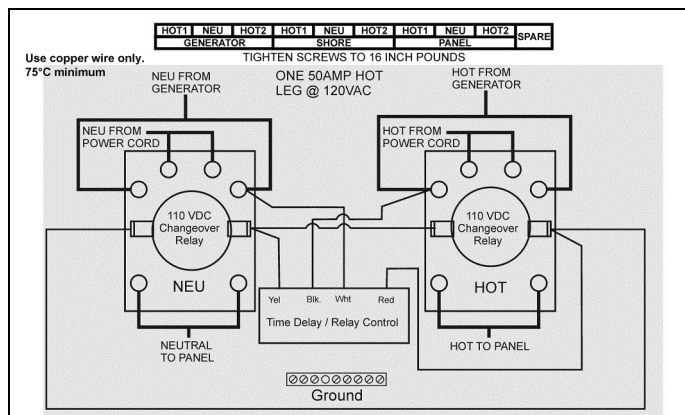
| HOT1 | NEU | HOT2 | HOT1 | NEU | HOT2 | HOT1 | NEU | HOT2 | SPARE |
|---|---|---|---|---|---|---|---|---|---|
| GENERATOR | | | SHORE | | | PANEL | | | |

TIGHTEN SCREWS TO 16 INCH POUNDS

Use copper wire only. 75°C minimum

NEU FROM GENERATOR

ONE 50AMP HOT LEG @ 120VAC

HOT FROM GENERATOR

NEU FROM POWER CORD

HOT FROM POWER CORD

110 VDC Changeover Relay

110 VDC Changeover Relay

NEU

HOT

Yel Blk. Wht Red

Time Delay / Relay Control

NEUTRAL TO PANEL

HOT TO PANEL

Ground